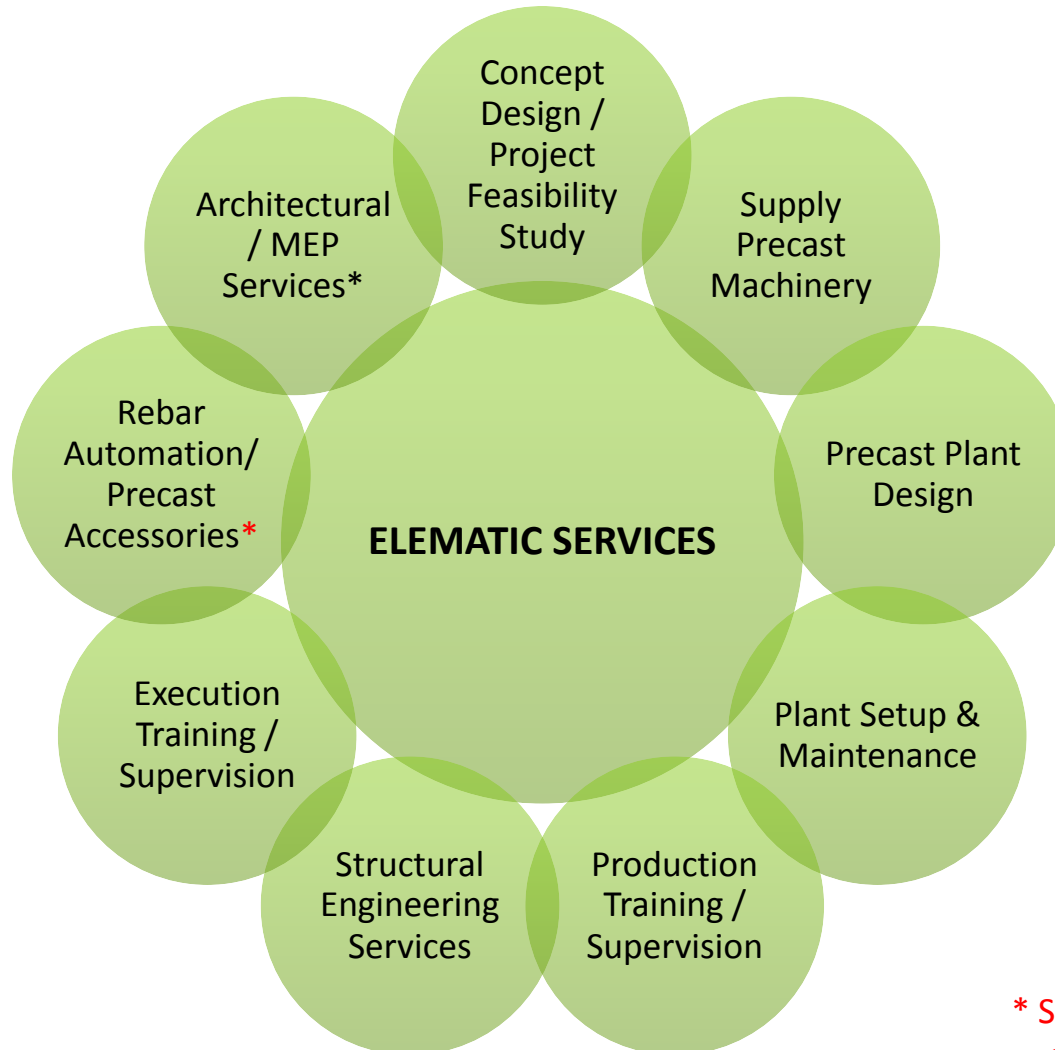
Concept Design / Project Feasibility Study

Supply Precast Machinery

Precast Plant Design

Plant Setup & Maintenance

Production Training / Supervision

Structural Engineering Services

Execution Training / Supervision

Rebar Automation/ Precast Accessories*

Architectural / MEP Services*

ELEMATIC SERVICES

* S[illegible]